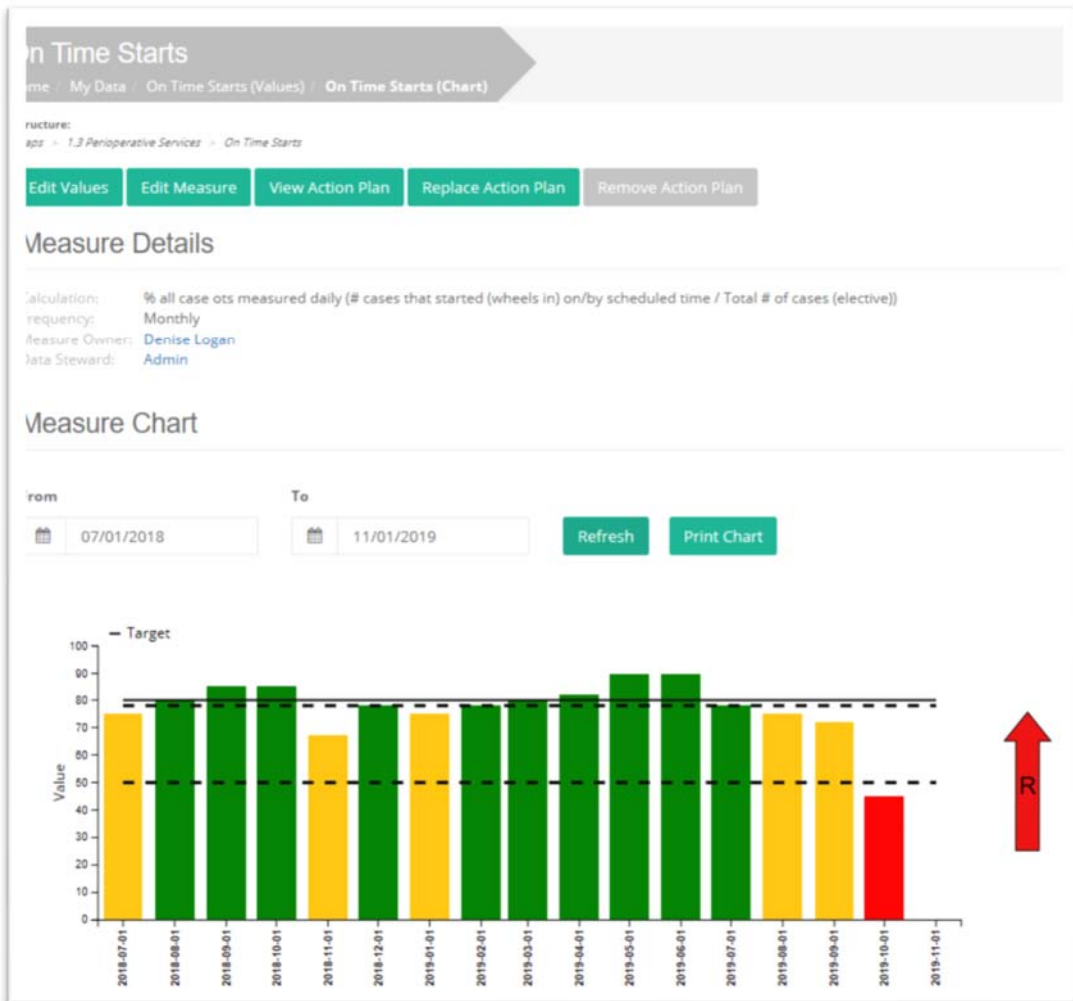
n Time Starts

me / My Data / On Time Starts (Values) / On Time Starts (Chart)

ructure:
aps > 1.3 Perioperative Services > On Time Starts

Edit Values | Edit Measure | View Action Plan | Replace Action Plan | Remove Action Plan

Measure Details

Calculation: % all case ots measured daily (# cases that started (wheels in) on/by scheduled time / Total # of cases (elective))
requency: Monthly
Measure Owner: Denise Logan
Data Steward: Admin

Measure Chart

rom
07/01/2018

To
11/01/2019

Refresh | Print Chart

— Target

100
90
80
70
60
50
40
30
20
10
0

Value

2018-07-01
2018-08-01
2018-09-01
2018-10-01
2018-11-01
2018-12-01
2019-01-01
2019-02-01
2019-03-01
2019-04-01
2019-05-01
2019-06-01
2019-07-01
2019-08-01
2019-09-01
2019-10-01
2019-11-01

R